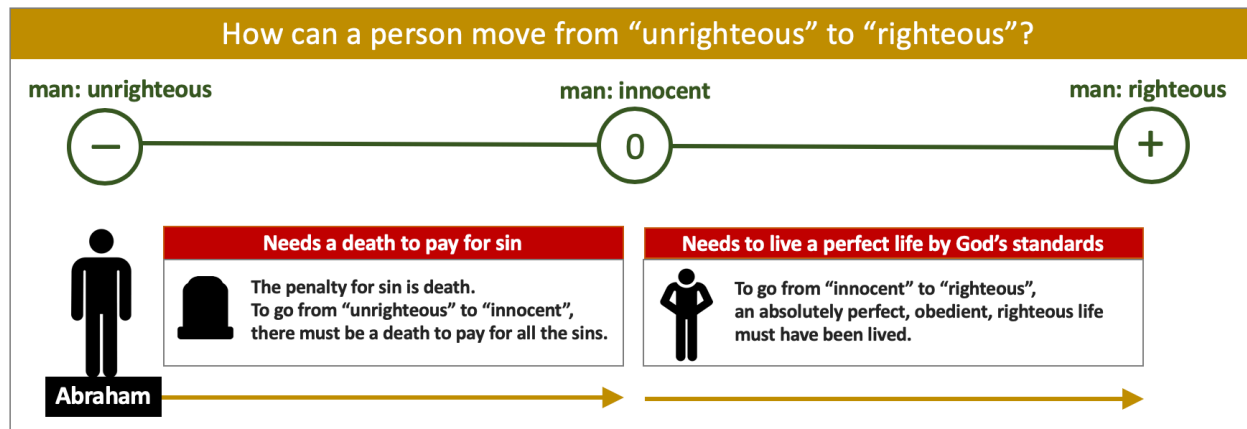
How can a person move from “unrighteous” to “righteous”?

man: unrighteous

man: innocent

man: righteous

−

0

+

Needs a death to pay for sin

The penalty for sin is death.
To go from “unrighteous” to “innocent”, there must be a death to pay for all the sins.

Needs to live a perfect life by God’s standards

To go from “innocent” to “righteous”, an absolutely perfect, obedient, righteous life must have been lived.

Abraham